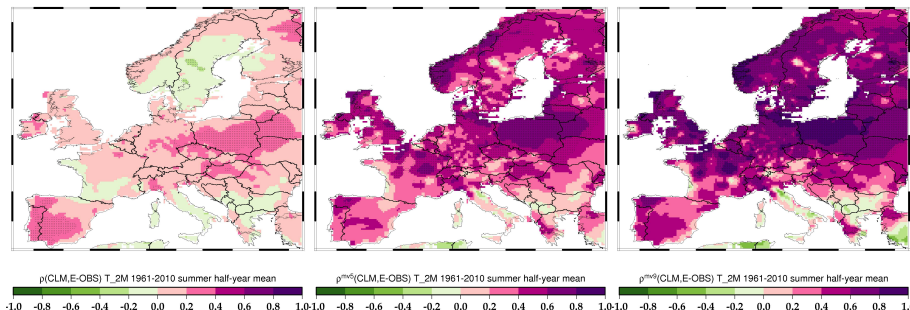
$\rho$(CLM,E-OBS) T_2M 1961-2010 summer half-year mean

-1.0 -0.8 -0.6 -0.4 -0.2 0.0 0.2 0.4 0.6 0.8 1.0

$\rho^{mv5}$(CLM,E-OBS) T_2M 1961-2010 summer half-year mean

-1.0 -0.8 -0.6 -0.4 -0.2 0.0 0.2 0.4 0.6 0.8 1.0

$\rho^{mv9}$(CLM,E-OBS) T_2M 1961-2010 summer half-year mean

-1.0 -0.8 -0.6 -0.4 -0.2 0.0 0.2 0.4 0.6 0.8 1.0